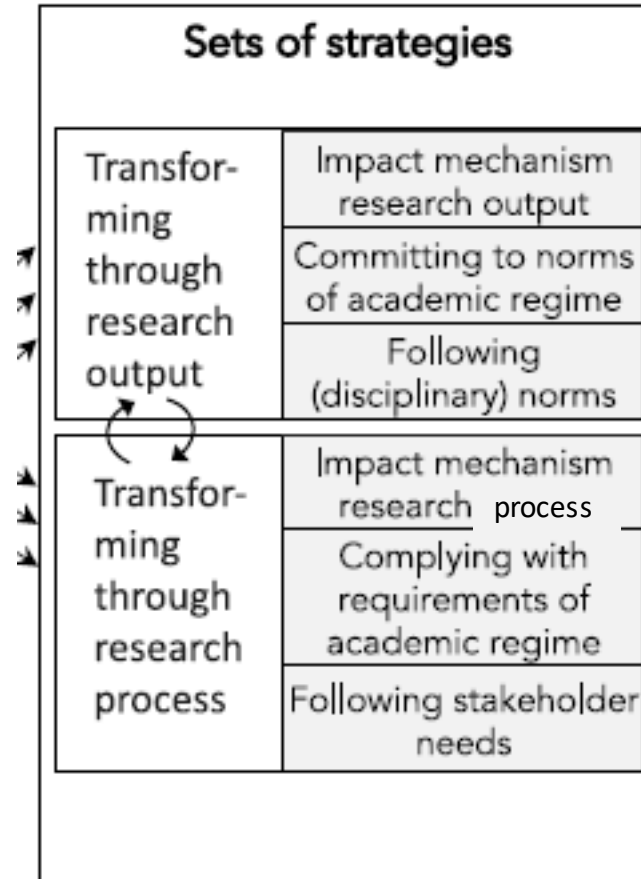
Sets of strategies

| Transforming through research output | Impact mechanism research output |
|---|---|
| | Committing to norms of academic regime |
| | Following (disciplinary) norms |

| Transforming through research process | Impact mechanism research process |
|---|---|
| | Complying with requirements of academic regime |
| | Following stakeholder needs |